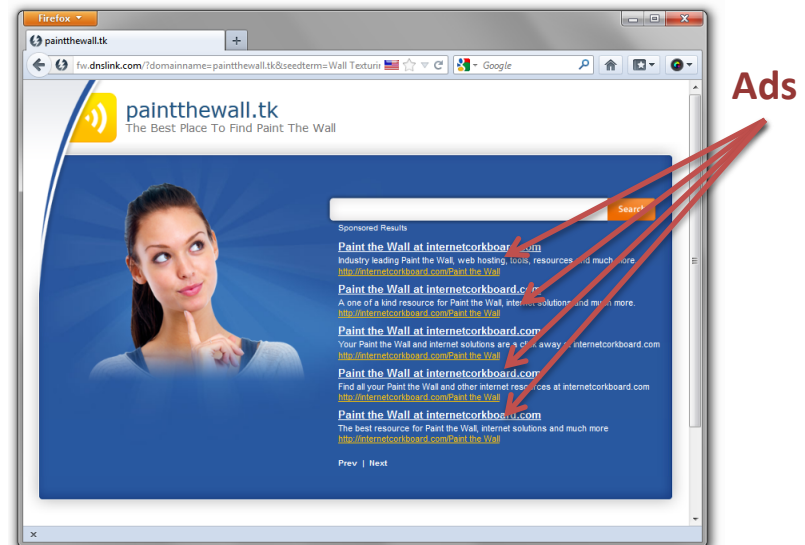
Firefox

paintthewall.tk

+

fw.dnslink.com/?domainname=paintthewall.tk&seedterm=Wall Texturi

Google

Ads

paintthewall.tk
The Best Place To Find Paint The Wall

Search

Sponsored Results

Paint the Wall at internetcorkboard.com
Industry leading Paint the Wall, web hosting, tools, resources and much more.
http://internetcorkboard.com/Paint the Wall

Paint the Wall at internetcorkboard.com
A one of a kind resource for Paint the Wall, internet solutions and much more.
http://internetcorkboard.com/Paint the Wall

Paint the Wall at internetcorkboard.com
Your Paint the Wall and internet solutions are a click away at internetcorkboard.com
http://internetcorkboard.com/Paint the Wall

Paint the Wall at internetcorkboard.com
Find all your Paint the Wall and other internet resources at internetcorkboard.com
http://internetcorkboard.com/Paint the Wall

Paint the Wall at internetcorkboard.com
The best resource for Paint the Wall, internet solutions and much more
http://internetcorkboard.com/Paint the Wall

Prev | Next

x